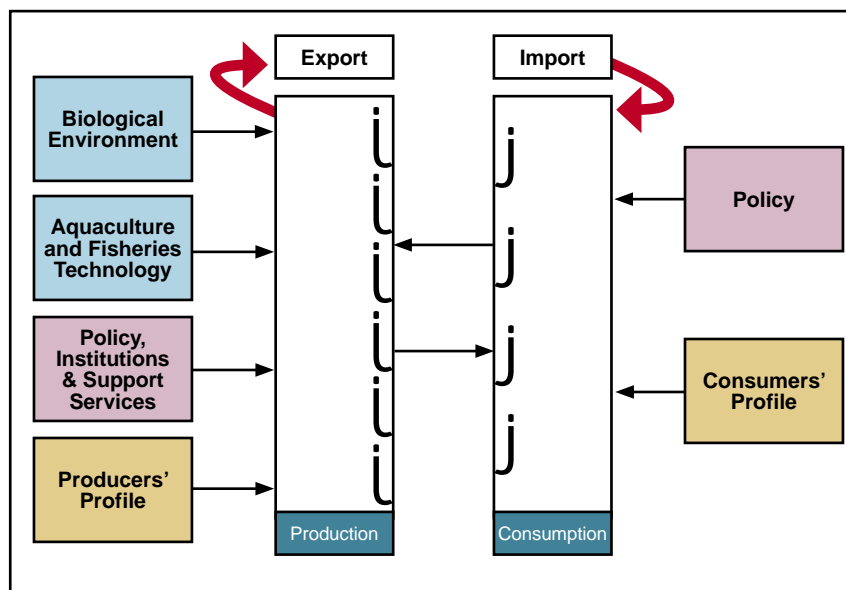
Export

Import

Biological Environment

Aquaculture and Fisheries Technology

Policy, Institutions & Support Services

Producers' Profile

i
i
i
i
i
i

j
j
j
j

Policy

Consumers' Profile

Production

Consumption